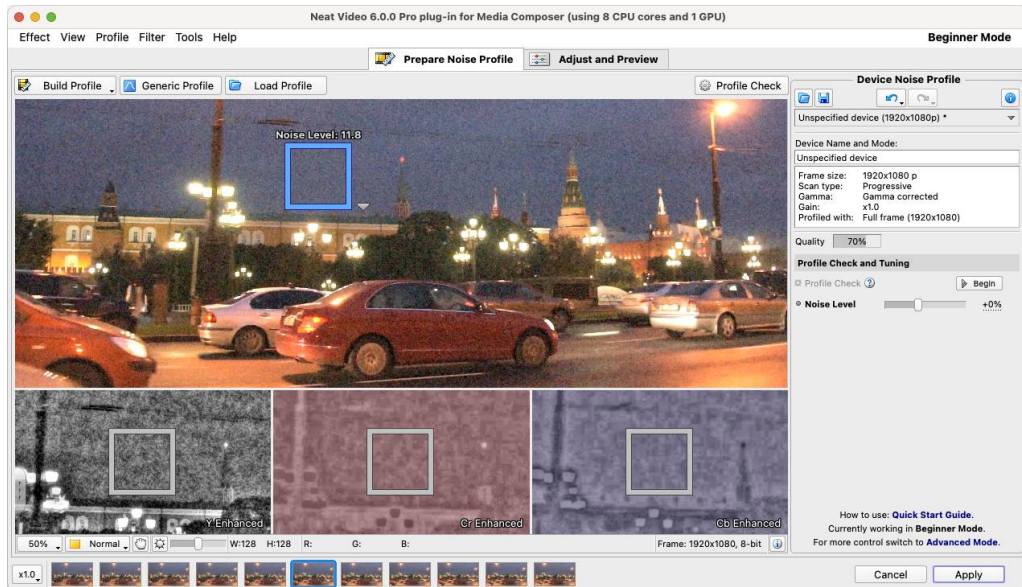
Neat Video 6.0.0 Pro plug-in for Media Composer (using 8 CPU cores and 1 GPU)

Effect View Profile Filter Tools Help

Beginner Mode

Prepare Noise Profile

Adjust and Preview

Build Profile

Generic Profile

Load Profile

Profile Check

Noise Level: 11.8

Y Enhanced

Cr Enhanced

Cb Enhanced

50%

Normal

W:128 H:128 R: G: B:

Frame: 1920x1080, 8-bit

Device Noise Profile

Unspecified device (1920x1080p) *

Device Name and Mode:

Unspecified device

| | |
|---|---|
| Frame size: | 1920x1080 p |
| Scan type: | Progressive |
| Gamma: | Gamma corrected |
| Gain: | x1.0 |
| Profiled with: | Full frame (1920x1080) |

Quality 70%

Profile Check and Tuning

Profile Check

Begin

Noise Level

+0%

How to use: Quick Start Guide.

Currently working in Beginner Mode.

For more control switch to Advanced Mode.

x1.0

Cancel

Apply